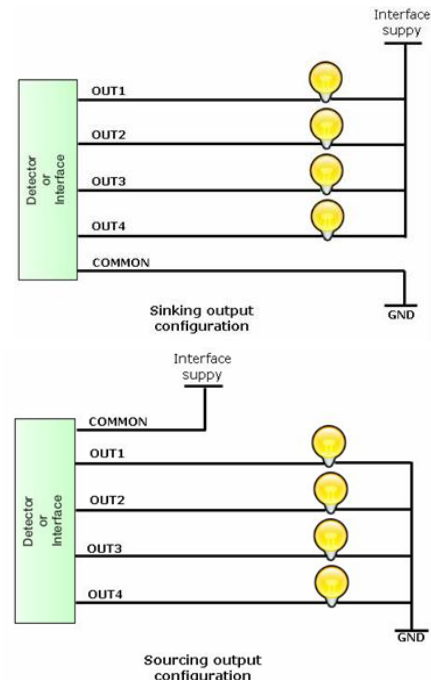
Interface suppy

Detector or Interface

OUT1

OUT2

OUT3

OUT4

COMMON

GND

Sinking output configuration

Interface suppy

Detector or Interface

COMMON

OUT1

OUT2

OUT3

OUT4

GND

Sourcing output configuration